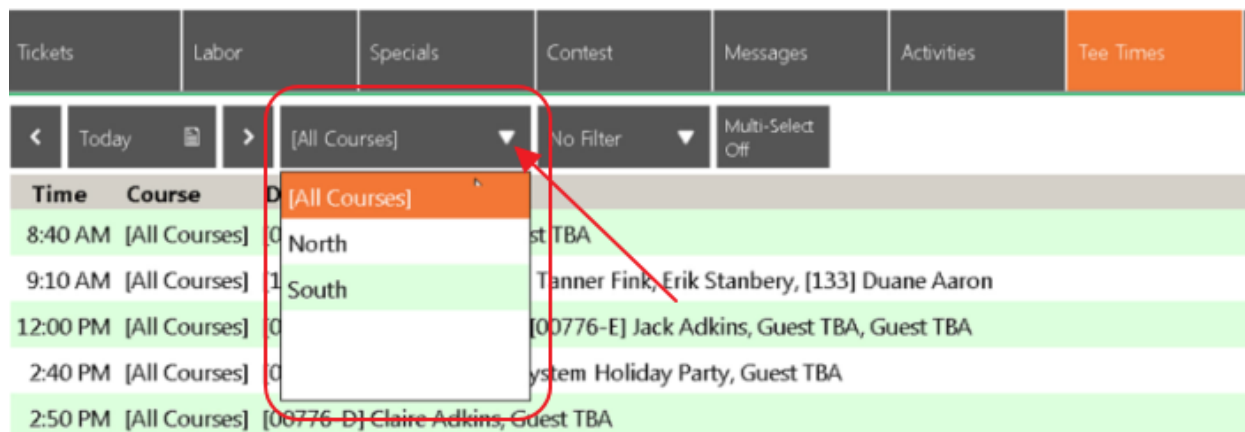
Tickets | Labor | Specials | Contest | Messages | Activities | Tee Times

< Today > [All Courses] No Filter Multi-Select Off

Time Course D

[All Courses]
North
South

8:40 AM [All Courses] [0 st TBA
9:10 AM [All Courses] [1 Tanner Fink, Erik Stanbery, [133] Duane Aaron
12:00 PM [All Courses] [0 [00776-E] Jack Adkins, Guest TBA, Guest TBA
2:40 PM [All Courses] [0 ystem Holiday Party, Guest TBA
2:50 PM [All Courses] [00776-D] Claire Adkins, Guest TBA